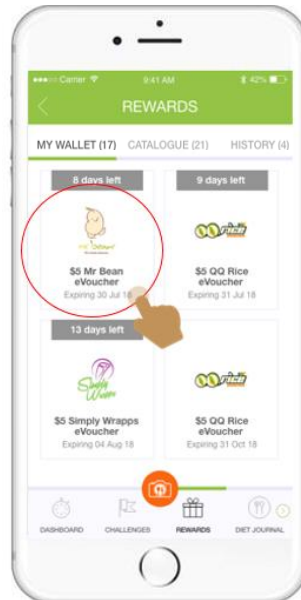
Carrier
9:41 AM
42%

REWARDS

MY WALLET (17) CATALOGUE (21) HISTORY (4)

8 days left
Mr Bean
$5 Mr Bean eVoucher
Expiring 30 Jul 18

9 days left
QQ Rice
$5 QQ Rice eVoucher
Expiring 31 Jul 18

13 days left
Simply Wrapps
$5 Simply Wrapps eVoucher
Expiring 04 Aug 18

QQ Rice
$5 QQ Rice eVoucher
Expiring 31 Oct 18

DASHBOARD CHALLENGES REWARDS DIET JOURNAL